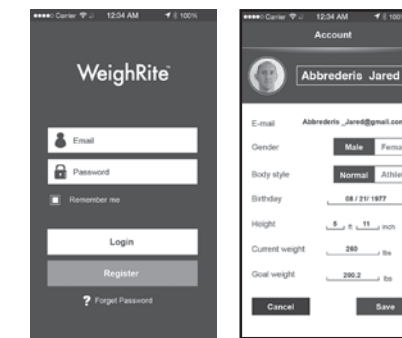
Carrier 12:34 AM 100%

WeighRite

Email

Password

Remember me

Login

Register

? Forget Password

Carrier 12:34 AM 100%

Account

Abbrederis Jared

E-mail Abbrederis_Jared@gmail.com

Gender Male Fema

Body style Normal Athle

Birthday 08 / 21/ 1977

Height 5 ft 11 inch

Current weight 280 lbs

Goal weight 280.2 lbs

Cancel Save